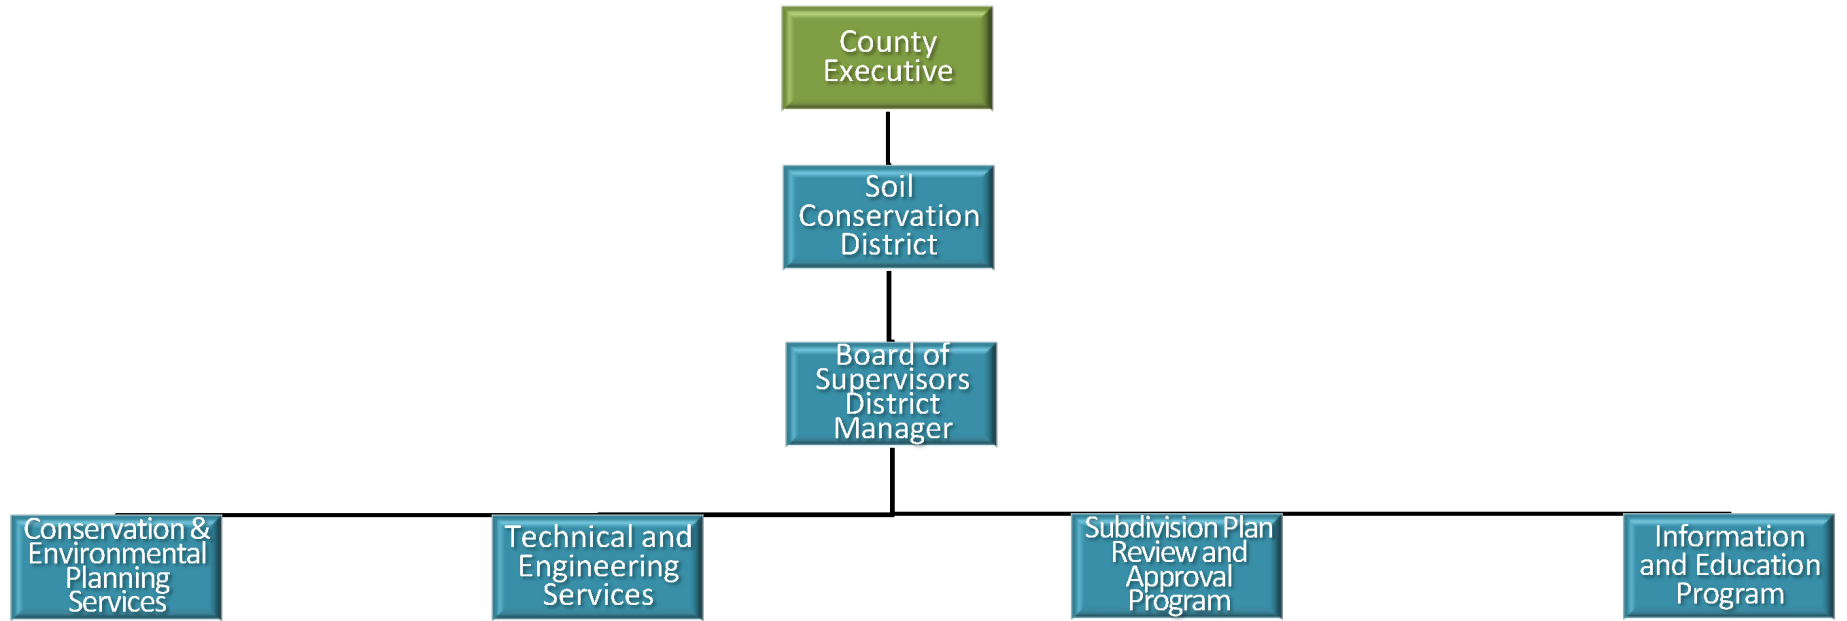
County Executive

Soil Conservation District

Board of Supervisors District Manager

Conservation & Environmental Planning Services

Technical and Engineering Services

Subdivision Plan Review and Approval Program

Information and Education Program